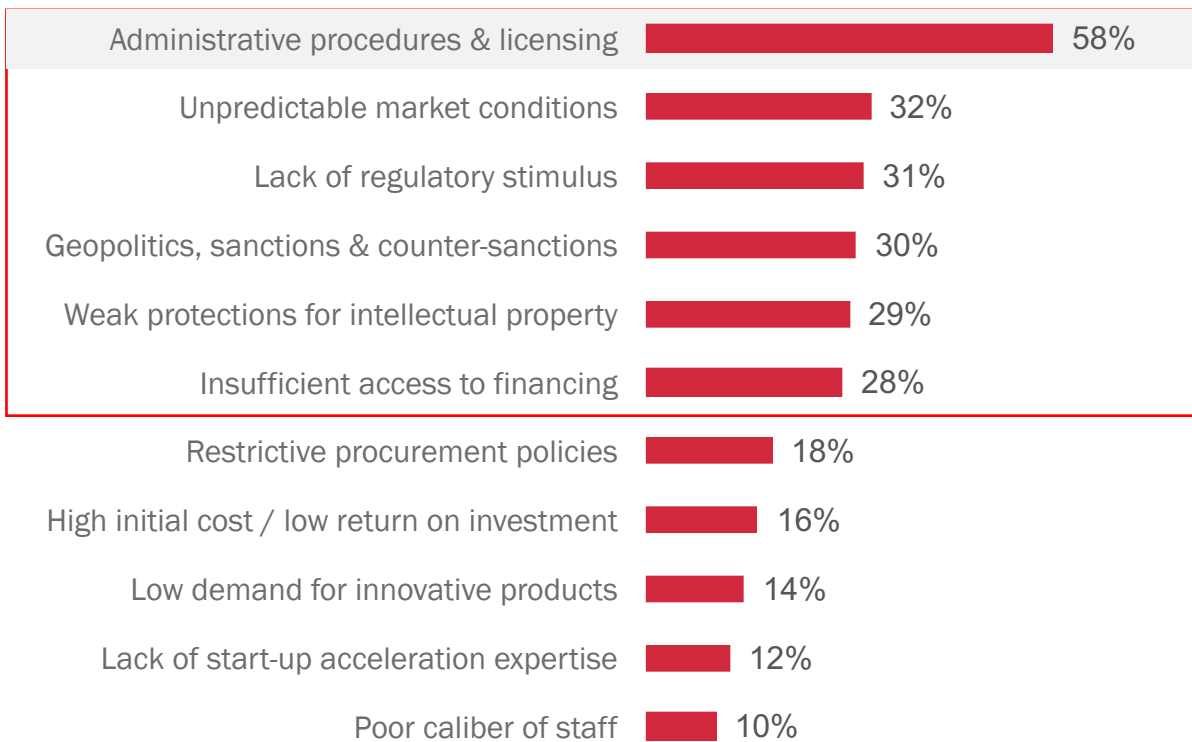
| | |
|---|---|
| Administrative procedures & licensing | 58% |
| Unpredictable market conditions | 32% |
| Lack of regulatory stimulus | 31% |
| Geopolitics, sanctions & counter-sanctions | 30% |
| Weak protections for intellectual property | 29% |
| Insufficient access to financing | 28% |
| Restrictive procurement policies | 18% |
| High initial cost / low return on investment | 16% |
| Low demand for innovative products | 14% |
| Lack of start-up acceleration expertise | 12% |
| Poor caliber of staff | 10% |